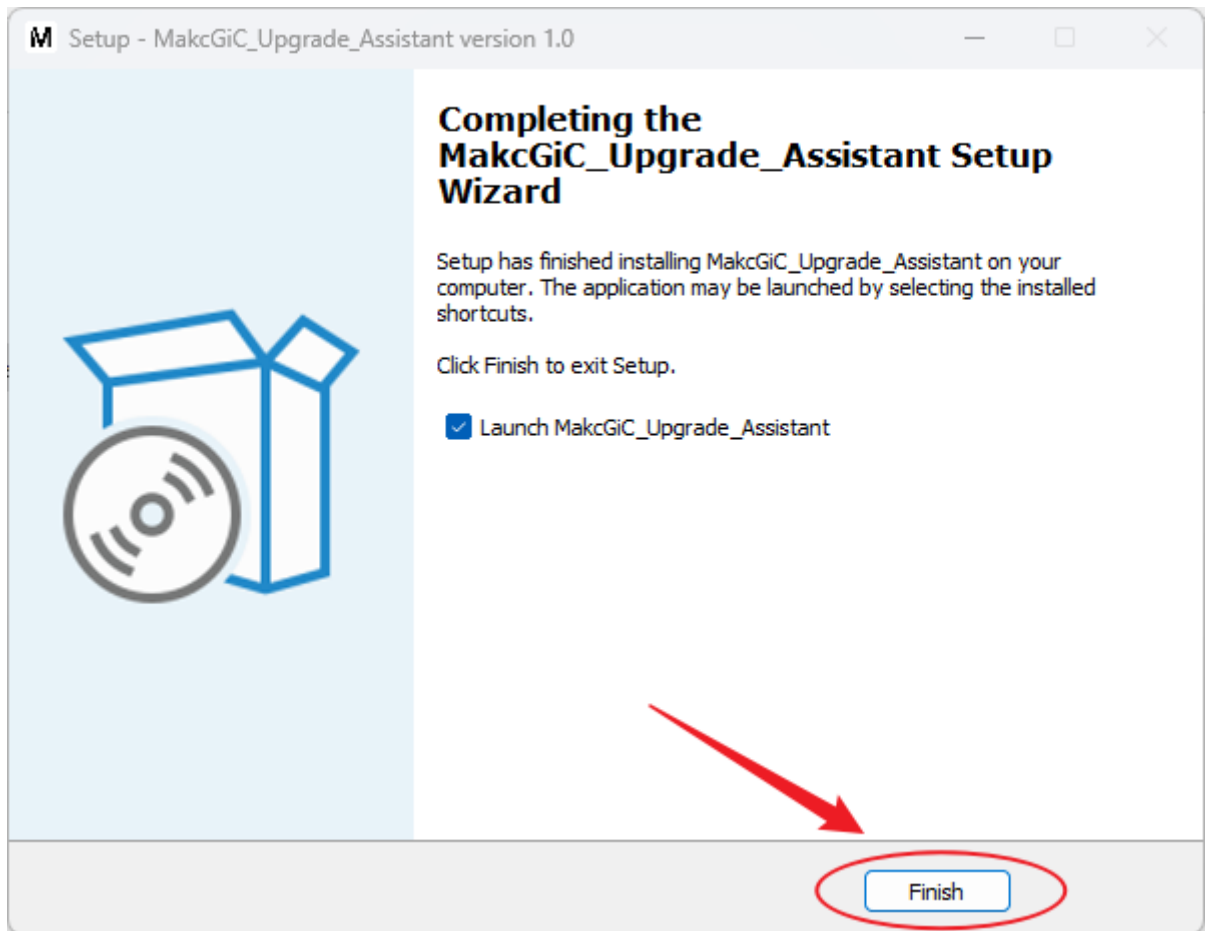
M Setup - MakcGiC_Upgrade_Assistant version 1.0

Completing the MakcGiC_Upgrade_Assistant Setup Wizard

Setup has finished installing MakcGiC_Upgrade_Assistant on your computer. The application may be launched by selecting the installed shortcuts.

Click Finish to exit Setup.

Launch MakcGiC_Upgrade_Assistant

Finish